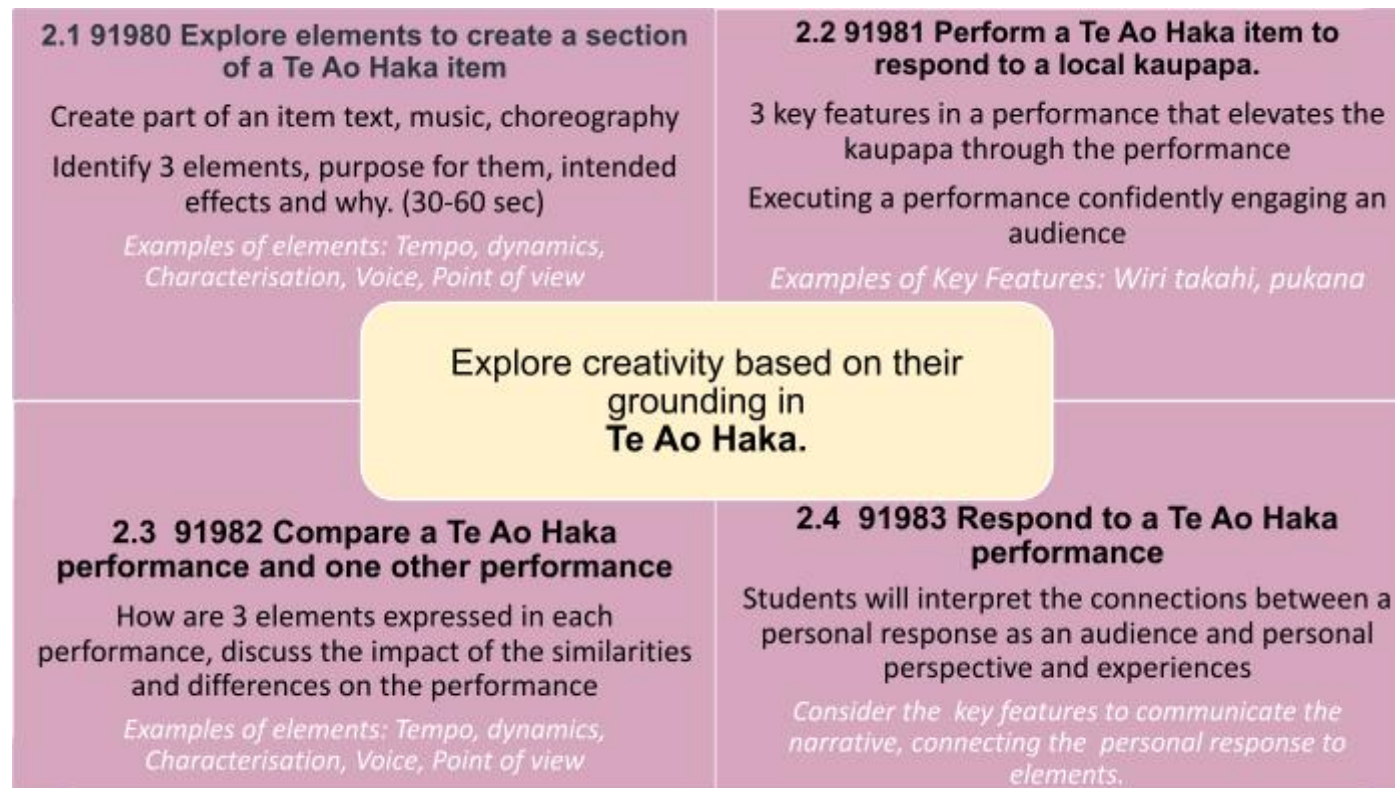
2.1 91980 Explore elements to create a section of a Te Ao Haka item

Create part of an item text, music, choreography

Identify 3 elements, purpose for them, intended effects and why. (30-60 sec)

Examples of elements: Tempo, dynamics, Characterisation, Voice, Point of view

2.2 91981 Perform a Te Ao Haka item to respond to a local kaupapa.

3 key features in a performance that elevates the kaupapa through the performance

Executing a performance confidently engaging an audience

Examples of Key Features: Wiri takahi, pukana

Explore creativity based on their grounding in
Te Ao Haka.

2.3 91982 Compare a Te Ao Haka performance and one other performance

How are 3 elements expressed in each performance, discuss the impact of the similarities and differences on the performance

Examples of elements: Tempo, dynamics, Characterisation, Voice, Point of view

2.4 91983 Respond to a Te Ao Haka performance

Students will interpret the connections between a personal response as an audience and personal perspective and experiences

Consider the key features to communicate the narrative, connecting the personal response to elements.